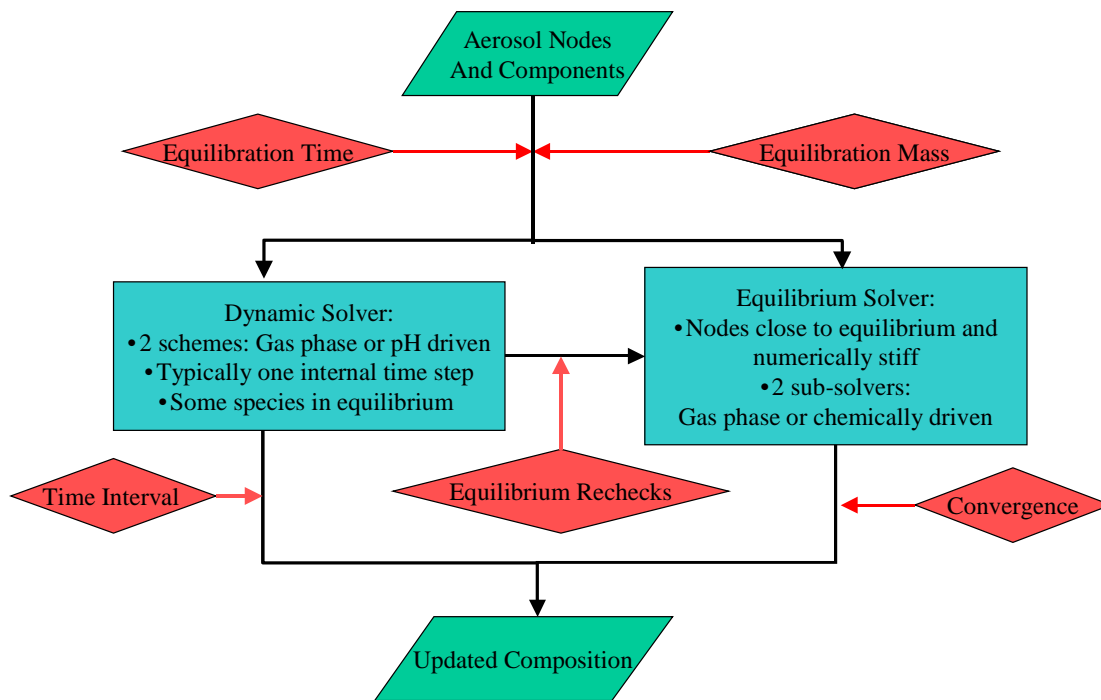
Aerosol Nodes And Components

Equilibration Time

Equilibration Mass

Dynamic Solver:
•2 schemes: Gas phase or pH driven
•Typically one internal time step
•Some species in equilibrium

Equilibrium Solver:
•Nodes close to equilibrium and numerically stiff
•2 sub-solvers:
Gas phase or chemically driven

Time Interval

Equilibrium Rechecks

Convergence

Updated Composition